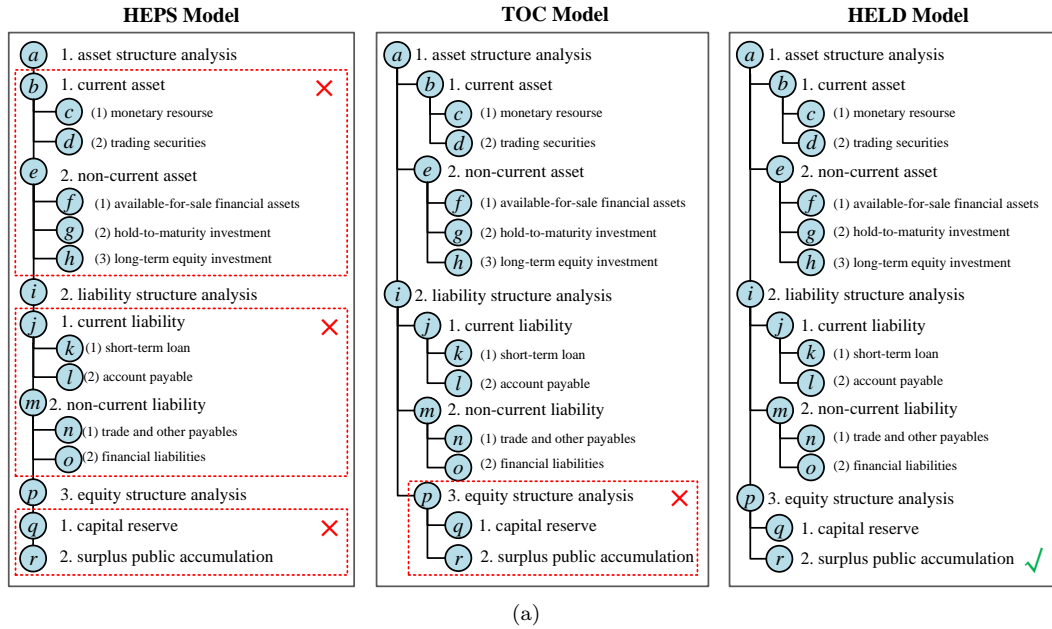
HEPS Model

$a$ 1. asset structure analysis
$b$ 1. current asset ✕
$c$ (1) monetary resourse
$d$ (2) trading securities
$e$ 2. non-current asset
$f$ (1) available-for-sale financial assets
$g$ (2) hold-to-maturity investment
$h$ (3) long-term equity investment
$i$ 2. liability structure analysis
$j$ 1. current liability ✕
$k$ (1) short-term loan
$l$ (2) account payable
$m$ 2. non-current liability
$n$ (1) trade and other payables
$o$ (2) financial liabilities
$p$ 3. equity structure analysis
$q$ 1. capital reserve ✕
$r$ 2. surplus public accumulation

TOC Model

$a$ 1. asset structure analysis
$b$ 1. current asset
$c$ (1) monetary resourse
$d$ (2) trading securities
$e$ 2. non-current asset
$f$ (1) available-for-sale financial assets
$g$ (2) hold-to-maturity investment
$h$ (3) long-term equity investment
$i$ 2. liability structure analysis
$j$ 1. current liability
$k$ (1) short-term loan
$l$ (2) account payable
$m$ 2. non-current liability
$n$ (1) trade and other payables
$o$ (2) financial liabilities
$p$ 3. equity structure analysis ✕
$q$ 1. capital reserve
$r$ 2. surplus public accumulation

HELD Model

$a$ 1. asset structure analysis
$b$ 1. current asset
$c$ (1) monetary resourse
$d$ (2) trading securities
$e$ 2. non-current asset
$f$ (1) available-for-sale financial assets
$g$ (2) hold-to-maturity investment
$h$ (3) long-term equity investment
$i$ 2. liability structure analysis
$j$ 1. current liability
$k$ (1) short-term loan
$l$ (2) account payable
$m$ 2. non-current liability
$n$ (1) trade and other payables
$o$ (2) financial liabilities
$p$ 3. equity structure analysis
$q$ 1. capital reserve
$r$ 2. surplus public accumulation ✓

(a)